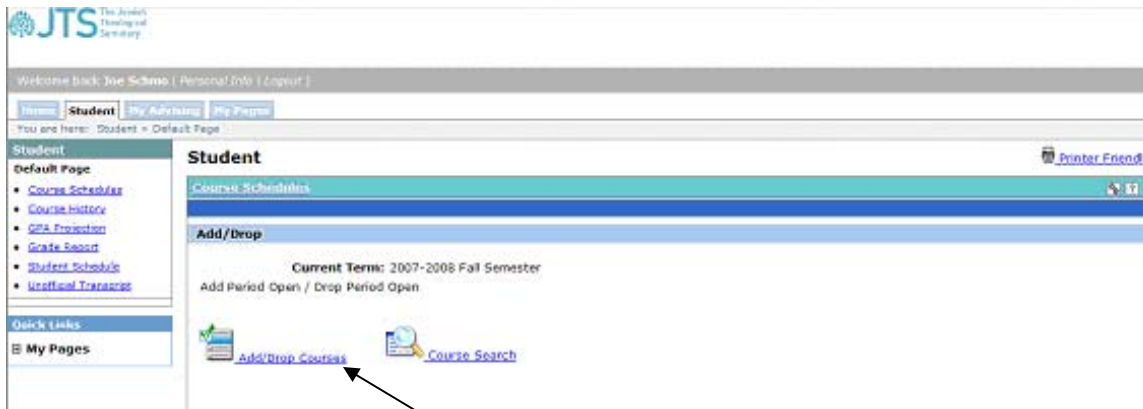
JTS The Jewish Theological Seminary

Welcome back Joe Schmo | Personal Info | Logout |

Home Student My Advising My Pages

You are here: Student > Default Page

Student

Default Page

- Course Schedules
- Course History
- GPA Projection
- Grade Report
- Student Schedule
- Unofficial Transcript

Quick Links

⊞ My Pages

Student

Printer Friendl

Course Schedules

Add/Drop

Current Term: 2007-2008 Fall Semester

Add Period Open / Drop Period Open

Add/Drop Courses

Course Search